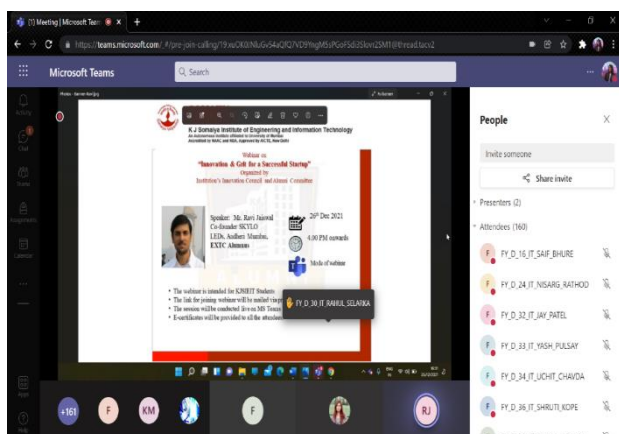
(1) Meeting | Microsoft Teams ×

https://teams.microsoft.com/_#/pre-join-calling/19:xuOK0iNluGv54aQfQ7VD9YngM5sPGoF5di3Slovr2SM1@thread.tacv2

Microsoft Teams

Search

Activity

Chat

Teams

Assignments

Calendar

Apps

Help

K J Somaiya Institute of Engineering and Information Technology

An Autonomous Institute Affiliated to University of Mumbai
Accredited by NAAC and NBA, Approved by AICTE, New Delhi

Webinar on
"Innovation & Grit for a Successful Startup"
Organized by
Institution's Innovation Council and Alumni Committee

Speaker: Mr. Ravi Jaiswal
Co-founder SKYLO
LEDs, Andheri Mumbai,
EXTC Alumnus

26th Dec 2021

4.00 PM onwards

Mode of webinar

• The webinar is intended for KJSIEIT Students
• The link for joining webinar will be mailed via
• The session will be conducted live on MS Teams
• E-certificate will be provided to all the attendees

FY_D_30_IT_RAHUL_SELARKA

People

Invite someone

Share invite

Presenters (2)

Attendees (160)

FY_D_16_IT_SAIF_BHURE

FY_D_24_IT_NISARG_RATHOD

FY_D_32_IT_JAY_PATEL

FY_D_33_IT_YASH_PULSAY

FY_D_34_IT_UCHIT_CHAVDA

FY_D_36_IT_SHRUTI_KOPE

+161

F

KM

F

RJ